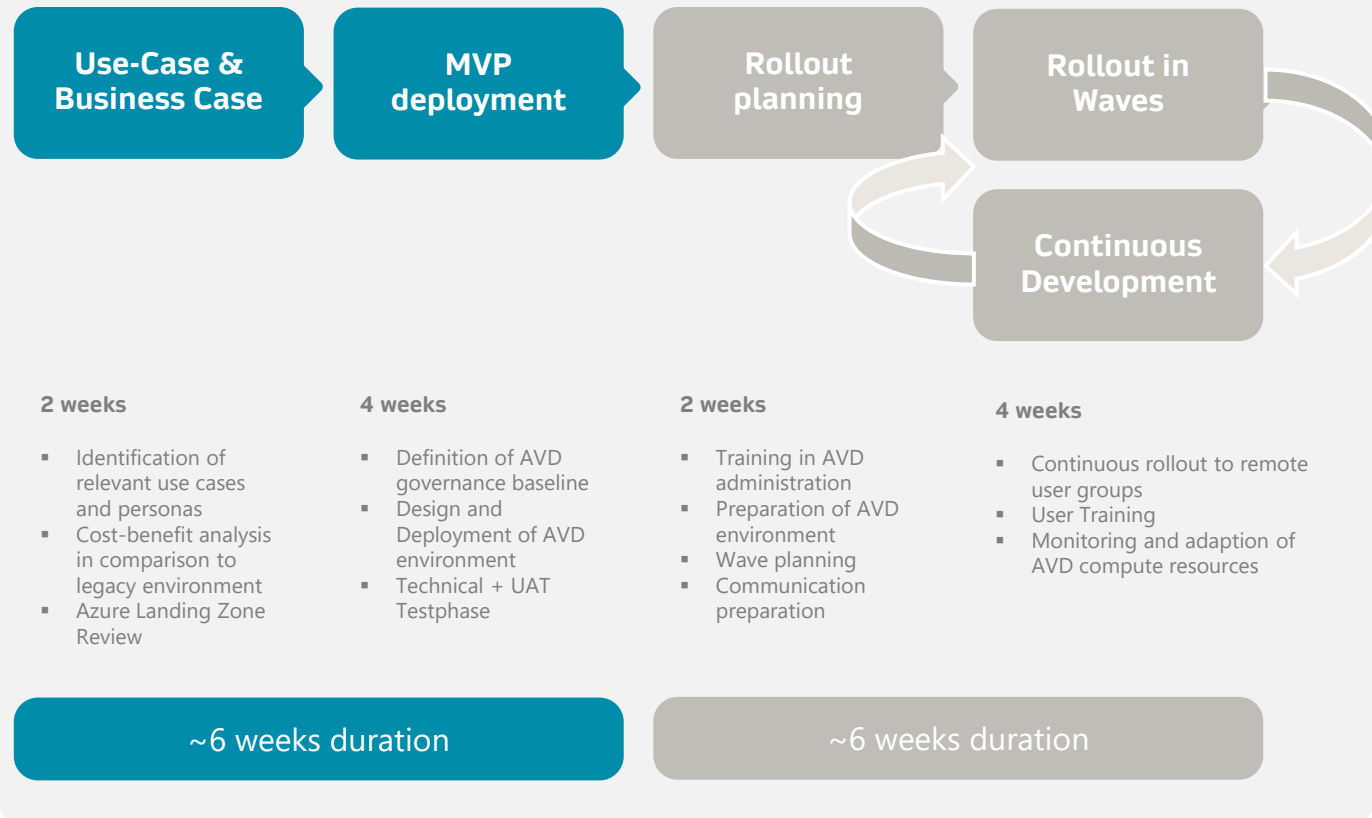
Use-Case & Business Case

MVP deployment

Rollout planning

Rollout in Waves

Continuous Development

2 weeks

- Identification of relevant use cases and personas
- Cost-benefit analysis in comparison to legacy environment
- Azure Landing Zone Review

4 weeks

- Definition of AVD governance baseline
- Design and Deployment of AVD environment
- Technical + UAT Testphase

2 weeks

- Training in AVD administration
- Preparation of AVD environment
- Wave planning
- Communication preparation

4 weeks

- Continuous rollout to remote user groups
- User Training
- Monitoring and adaption of AVD compute resources

~6 weeks duration

~6 weeks duration